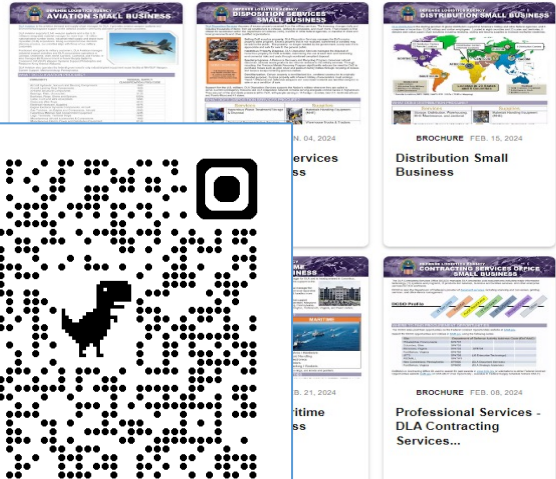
DEFENSE LOGISTICS AGENCY
AVIATION SMALL BUSINESS

DEFENSE LOGISTICS AGENCY
DISPOSITION SERVICES
SMALL BUSINESS

N. 04, 2024

Services

DEFENSE LOGISTICS AGENCY
DISTRIBUTION SMALL BUSINESS

BROCHURE FEB. 15, 2024

Distribution Small Business

DEFENSE LOGISTICS AGENCY
CONTRACTING SERVICES OFFICE
SMALL BUSINESS

B. 21, 2024

ritime
Business

BROCHURE FEB. 08, 2024

Professional Services - DLA Contracting Services...